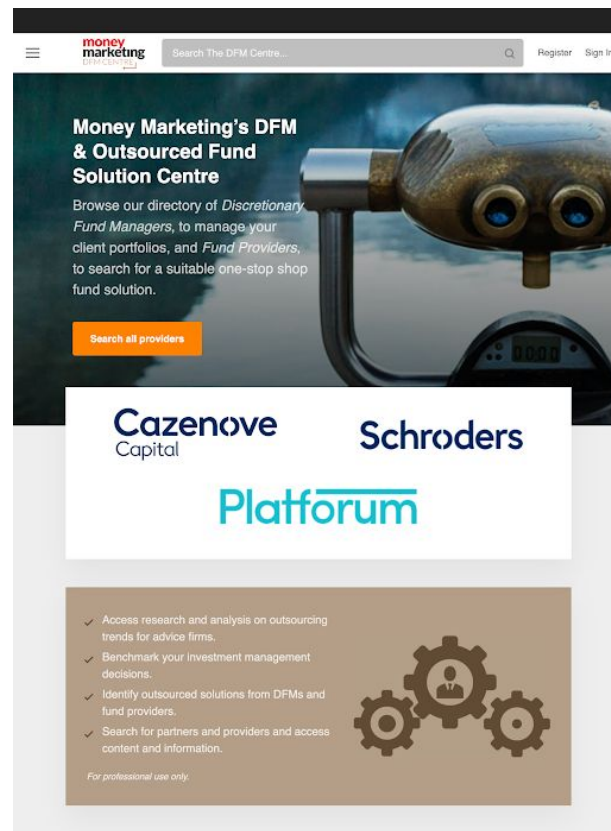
money marketing DFM CENTRE

Search The DFM Centre...

Register Sign In

Money Marketing's DFM & Outsourced Fund Solution Centre

Browse our directory of *Discretionary Fund Managers*, to manage your client portfolios, and *Fund Providers*, to search for a suitable one-stop shop fund solution.

Search all providers

0000

Cazenove Capital

Schroders

Platforum

Access research and analysis on outsourcing trends for advice firms.

Benchmark your investment management decisions.

Identify outsourced solutions from DFMs and fund providers.

Search for partners and providers and access content and information.

For professional use only.